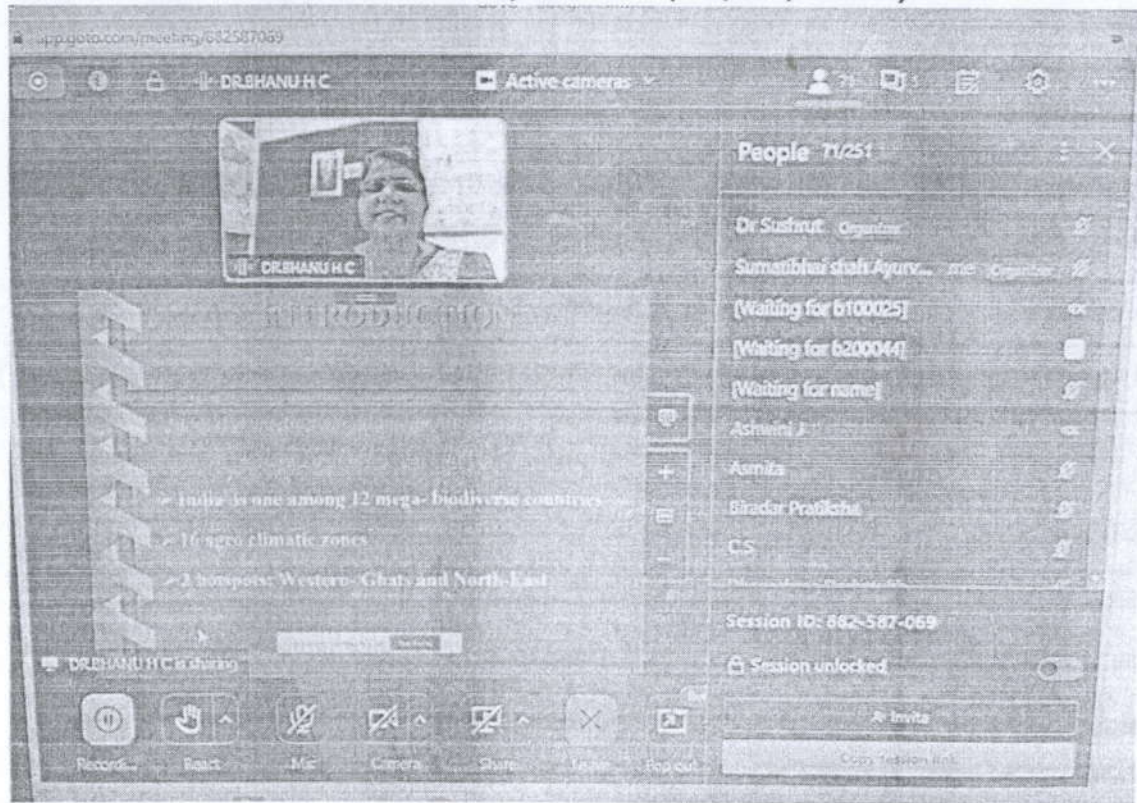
app.goto.com/meeting/882587069

DR.BHANU H C

Active cameras

71

3

DR.BHANU H C

INTRODUCTION

➢ India is one among 12 mega- biodiverse countries

➢ 10 agro climatic zones

➢ 2 hotspots: Western Ghats and North-East

DR.BHANU H C is sharing

Record... React Mic Camera Share Leave Pop out

People 71/251

Dr Sushrut Organizer

Sumatibhai shah Ayurv... me Organizer

[Waiting for b100025]

[Waiting for b200044]

[Waiting for name]

Ashwini J

Asmita

Biradar Pratiksha

C.S

Session ID: 882-587-069

Session unlocked

Invite

Copy session link